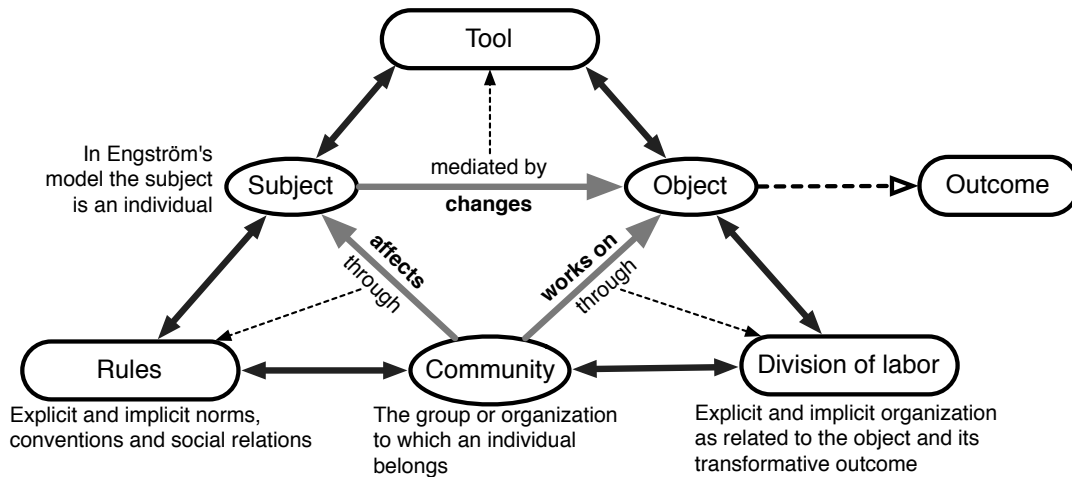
Tool

In Engström's model the subject is an individual

Subject

mediated by

changes

Object

Outcome

affects

through

works on

through

Rules

Community

Division of labor

Explicit and implicit norms, conventions and social relations

The group or organization to which an individual belongs

Explicit and implicit organization as related to the object and its transformative outcome